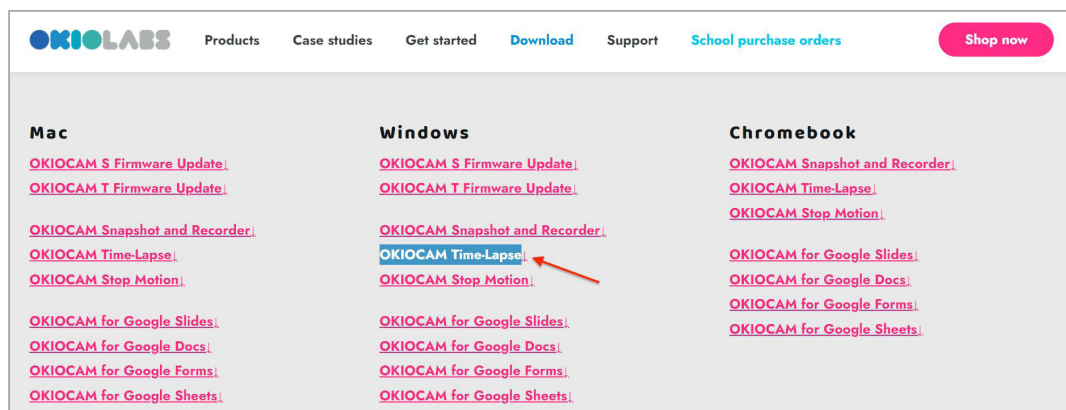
OKIOLABS

Products Case studies Get started Download Support School purchase orders Shop now

Mac

OKIOCAM S Firmware Update↓
OKIOCAM T Firmware Update↓

OKIOCAM Snapshot and Recorder↓
OKIOCAM Time-Lapse↓
OKIOCAM Stop Motion↓

OKIOCAM for Google Slides↓
OKIOCAM for Google Docs↓
OKIOCAM for Google Forms↓
OKIOCAM for Google Sheets↓

Windows

OKIOCAM S Firmware Update↓
OKIOCAM T Firmware Update↓

OKIOCAM Snapshot and Recorder↓
OKIOCAM Time-Lapse↓
OKIOCAM Stop Motion↓

OKIOCAM for Google Slides↓
OKIOCAM for Google Docs↓
OKIOCAM for Google Forms↓
OKIOCAM for Google Sheets↓

Chromebook

OKIOCAM Snapshot and Recorder↓
OKIOCAM Time-Lapse↓
OKIOCAM Stop Motion↓

OKIOCAM for Google Slides↓
OKIOCAM for Google Docs↓
OKIOCAM for Google Forms↓
OKIOCAM for Google Sheets↓